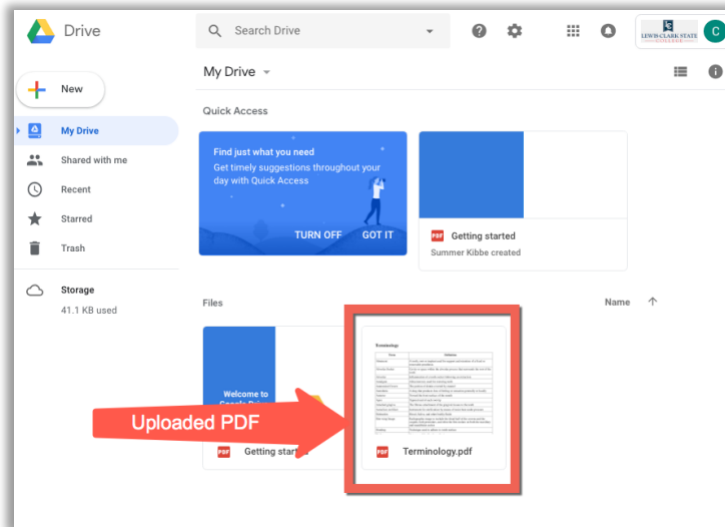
Drive

Search Drive

LEWIS-CLARK STATE COLLEGE

C

New

My Drive

Shared with me

Recent

Starred

Trash

Storage

41.1 KB used

My Drive

Quick Access

Find just what you need

Get timely suggestions throughout your day with Quick Access

TURN OFF GOT IT

PDF Getting started

Summer Kibbe created

Files

Name

Welcome to Google Drive

PDF Getting star

Uploaded PDF

Terminology

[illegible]

PDF Terminology.pdf